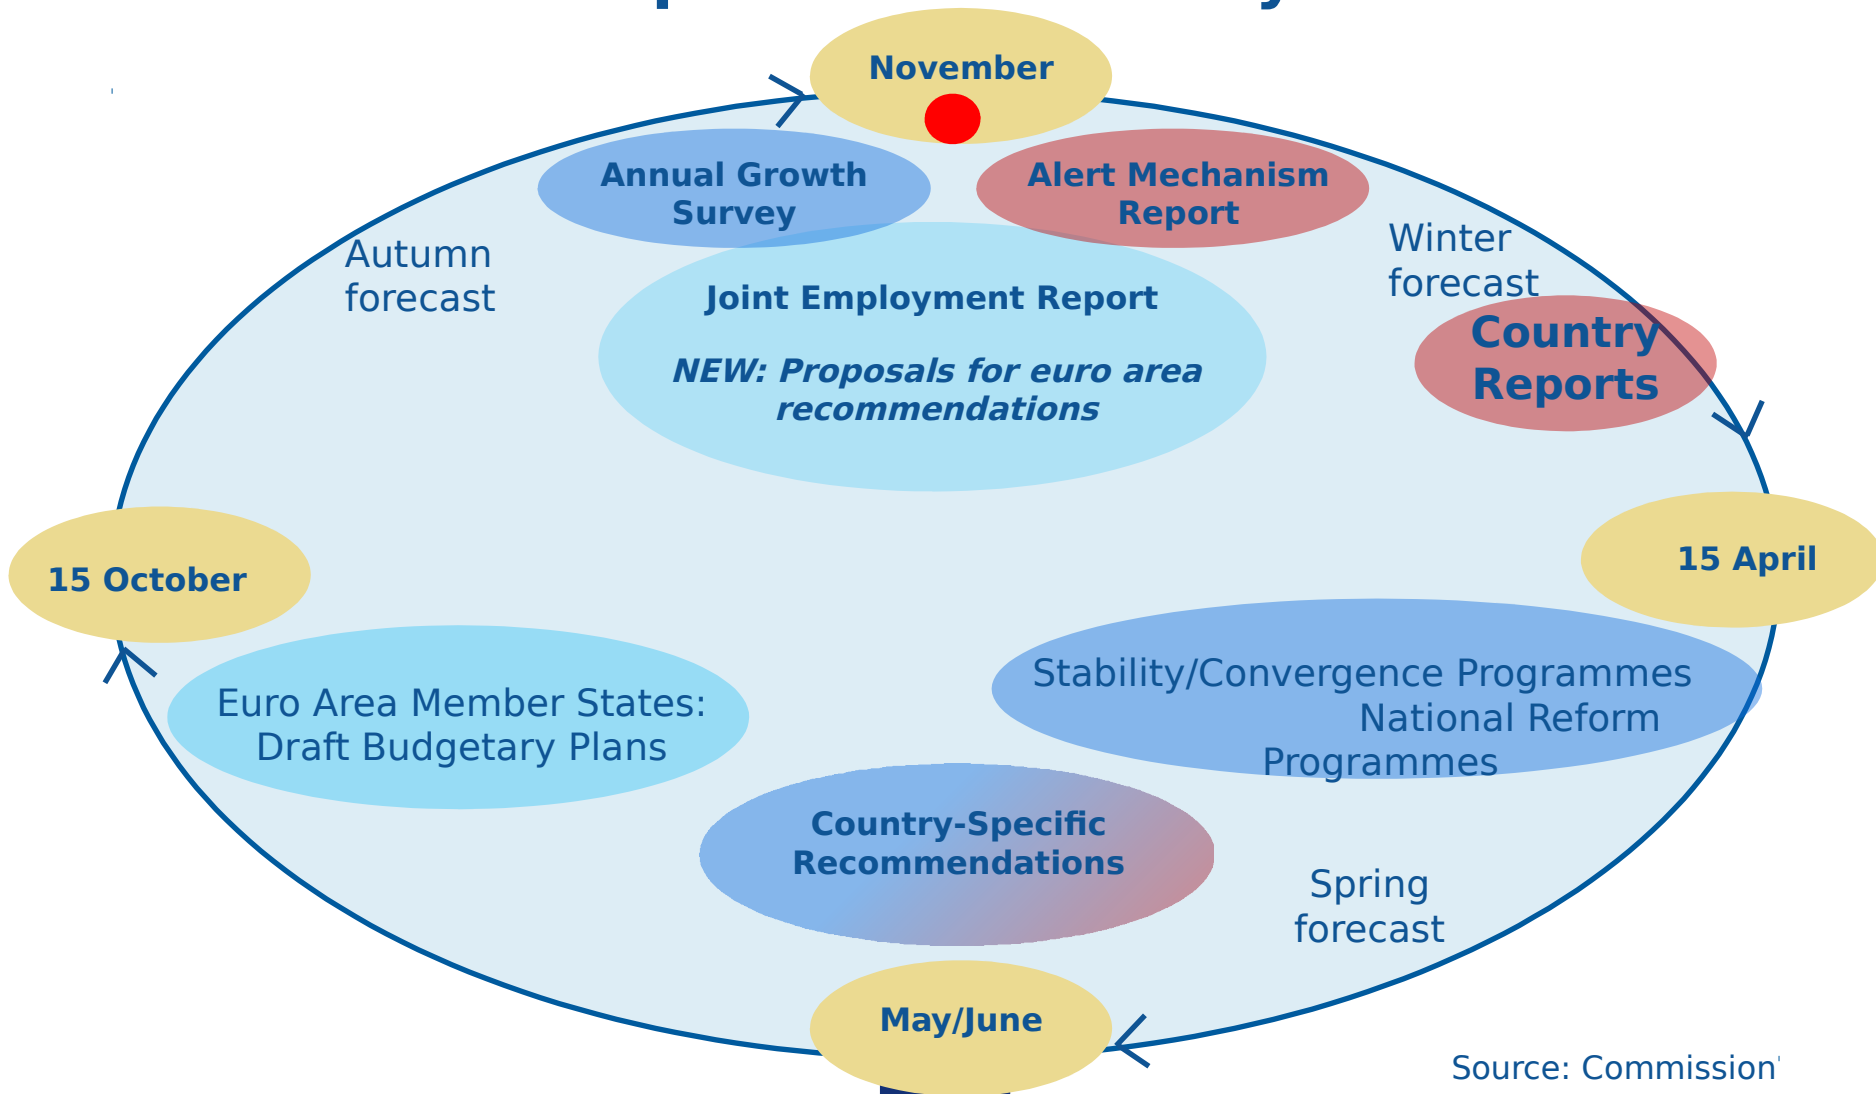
November

Annual Growth Survey

Alert Mechanism Report

Autumn forecast

Winter forecast

Joint Employment Report

NEW: Proposals for euro area recommendations

Country Reports

15 October

15 April

Euro Area Member States: Draft Budgetary Plans

Stability/Convergence Programmes National Reform Programmes

Country-Specific Recommendations

Spring forecast

May/June

Source: Commission